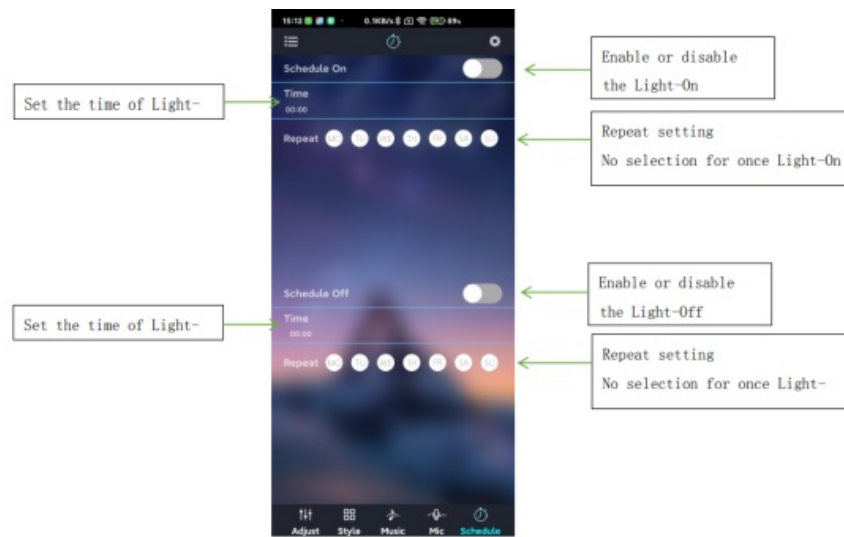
15:12 0.1KB/s 89%

Schedule On

Time
00:00

Repeat MO TU WE TH FR SA SU

Schedule Off

Time
00:00

Repeat MO TU WE TH FR SA SU

Adjust Style Music Mic Schedule

Enable or disable the Light-On

Set the time of Light-

Repeat setting
No selection for once Light-On

Enable or disable the Light-Off

Set the time of Light-

Repeat setting
No selection for once Light-